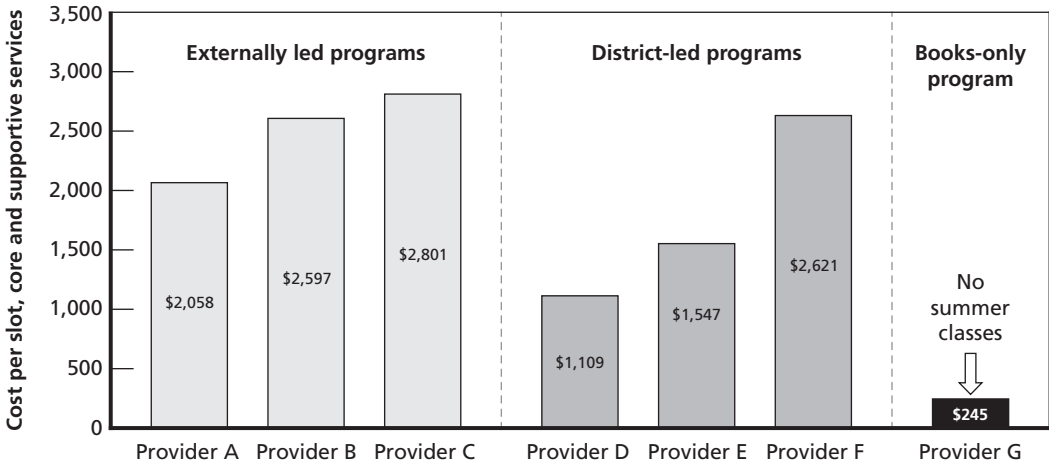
Cost per slot, core and supportive services

3,500
3,000
2,500
2,000
1,500
1,000
500
0

Externally led programs

District-led programs

Books-only program

$2,058
$2,597
$2,801
$1,109
$1,547
$2,621

No summer classes

$245

Provider A
Provider B
Provider C
Provider D
Provider E
Provider F
Provider G